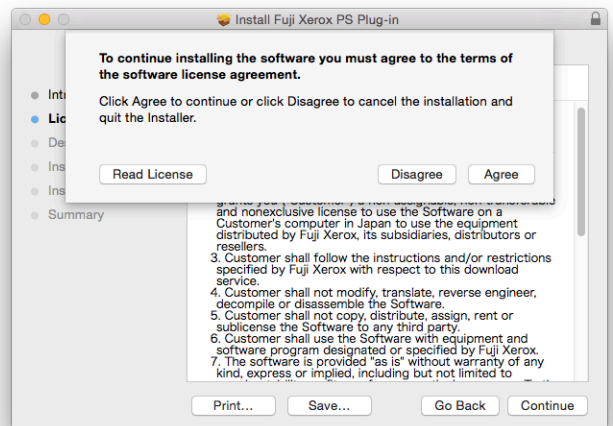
Install Fuji Xerox PS Plug-in

To continue installing the software you must agree to the terms of the software license agreement.

Click Agree to continue or click Disagree to cancel the installation and quit the Installer.

Read License

Disagree

Agree

Intr

Lic

De

Ins

Ins

Summary

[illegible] and nonexclusive license to use the Software on a Customer's computer in Japan to use the equipment distributed by Fuji Xerox, its subsidiaries, distributors or resellers.
3. Customer shall follow the instructions and/or restrictions specified by Fuji Xerox with respect to this download service.
4. Customer shall not modify, translate, reverse engineer, decompile or disassemble the Software.
5. Customer shall not copy, distribute, assign, rent or sublicense the Software to any third party.
6. Customer shall use the Software with equipment and software program designated or specified by Fuji Xerox.
7. The software is provided "as is" without warranty of any kind, express or implied, including but not limited to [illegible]

Print...

Save...

Go Back

Continue